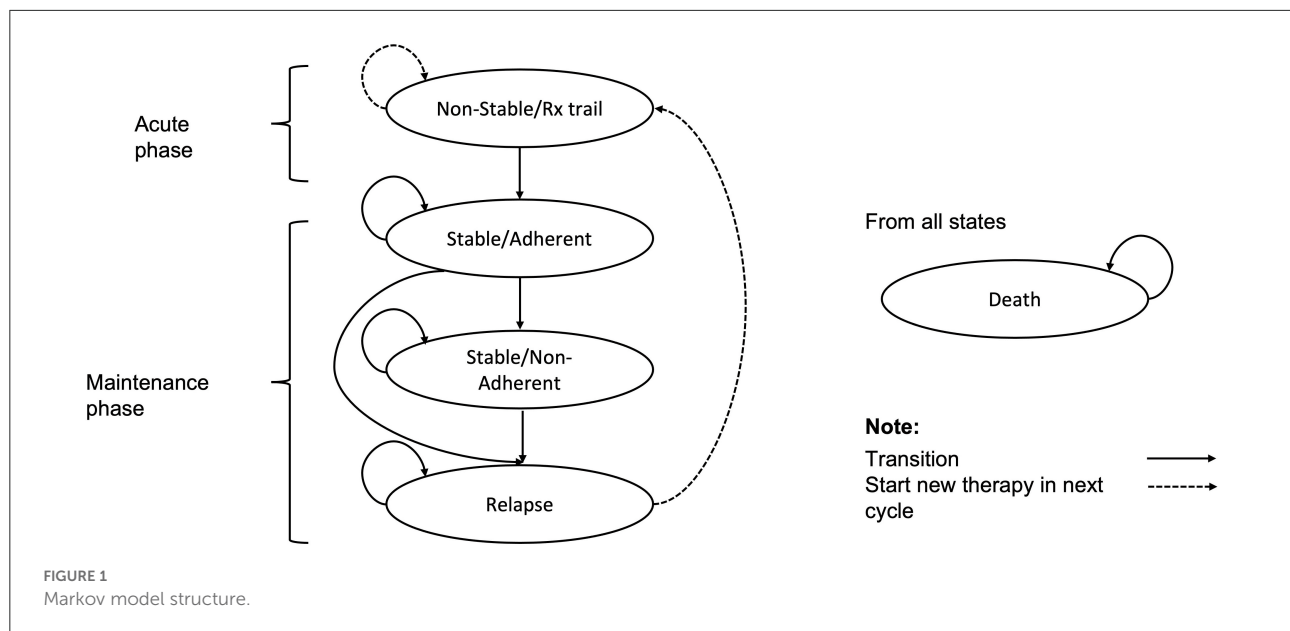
Acute phase

Non-Stable/Rx trail

Stable/Adherent

Stable/Non-Adherent

Relapse

Maintenance phase

From all states

Death

**Note:**

Transition

Start new therapy in next cycle

FIGURE 1
Markov model structure.